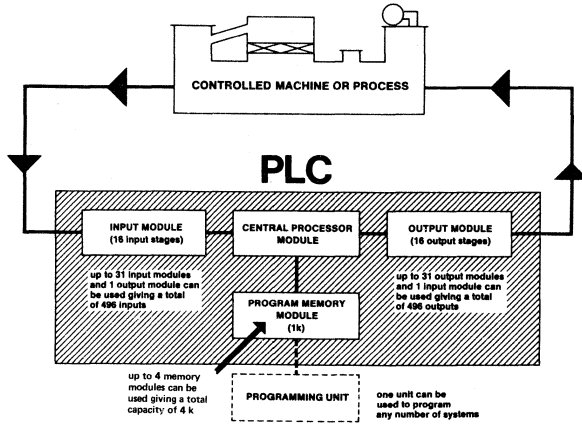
CONTROLLED MACHINE OR PROCESS

PLC

INPUT MODULE (16 input stages)

CENTRAL PROCESSOR MODULE

OUTPUT MODULE (16 output stages)

up to 31 input modules and 1 output module can be used giving a total of 496 inputs

PROGRAM MEMORY MODULE (1k)

up to 31 output modules and 1 input module can be used giving a total of 496 outputs

up to 4 memory modules can be used giving a total capacity of 4 k

PROGRAMMING UNIT

one unit can be used to program any number of systems